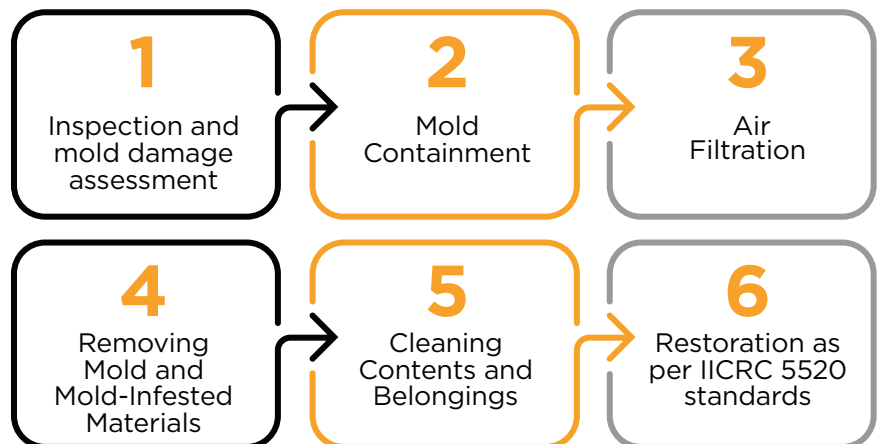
1

Inspection and mold damage assessment

2

Mold Containment

3

Air Filtration

4

Removing Mold and Mold-Infested Materials

5

Cleaning Contents and Belongings

6

Restoration as per IICRC 5520 standards